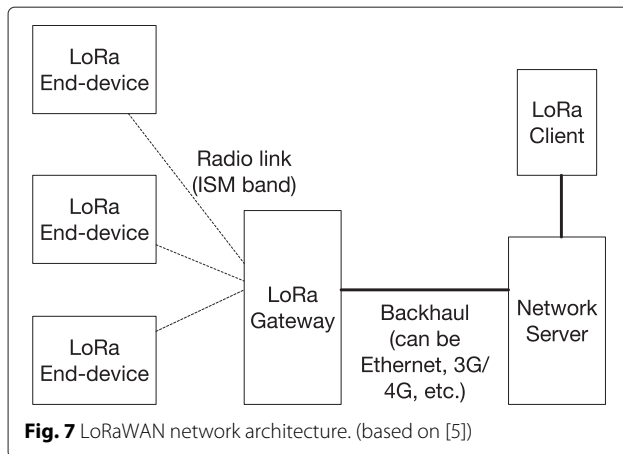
LoRa End-device

LoRa End-device

LoRa End-device

Radio link (ISM band)

LoRa Gateway

Backhaul (can be Ethernet, 3G/ 4G, etc.)

LoRa Client

Network Server

**Fig. 7** LoRaWAN network architecture. (based on [5])